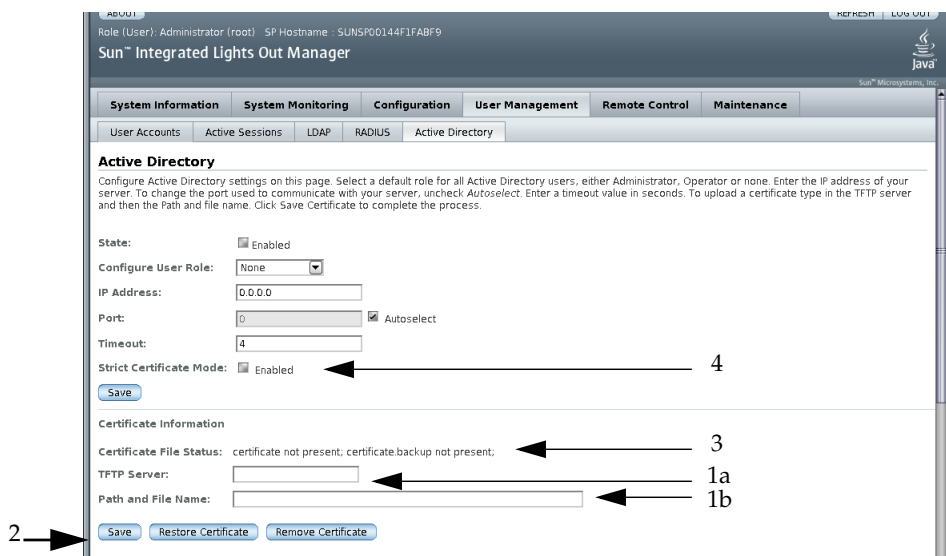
ABOUT

REFRESH | LOG OUT

Role (User): Administrator (root) SP Hostname : SUNSP00144F1FABF9

Sun™ Integrated Lights Out Manager

Java

Sun™ Microsystems, Inc.

System Information | System Monitoring | Configuration | User Management | Remote Control | Maintenance

User Accounts | Active Sessions | LDAP | RADIUS | Active Directory

**Active Directory**

Configure Active Directory settings on this page. Select a default role for all Active Directory users, either Administrator, Operator or none. Enter the IP address of your server. To change the port used to communicate with your server, uncheck *Autoselect*. Enter a timeout value in seconds. To upload a certificate type in the TFTP server and then the Path and file name. Click Save Certificate to complete the process.

State: Enabled

Configure User Role: None

IP Address: 0.0.0.0

Port: 0 Autoselect

Timeout: 4

Strict Certificate Mode: Enabled

4

Save

Certificate Information

Certificate File Status: certificate not present; certificate.backup not present;

3

TFTP Server:

1a

Path and File Name:

1b

2

Save | Restore Certificate | Remove Certificate